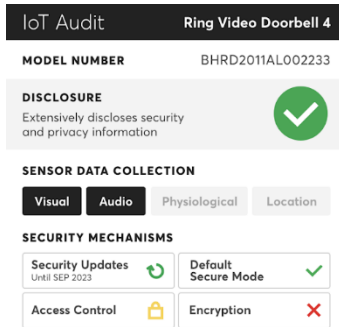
IoT Audit
Ring Video Doorbell 4

MODEL NUMBER
BHRD2011AL002233

DISCLOSURE
Extensively discloses security and privacy information

SENSOR DATA COLLECTION
Visual
Audio
Physiological
Location

SECURITY MECHANISMS
Security Updates
Until SEP 2023
Default Secure Mode
Access Control
Encryption